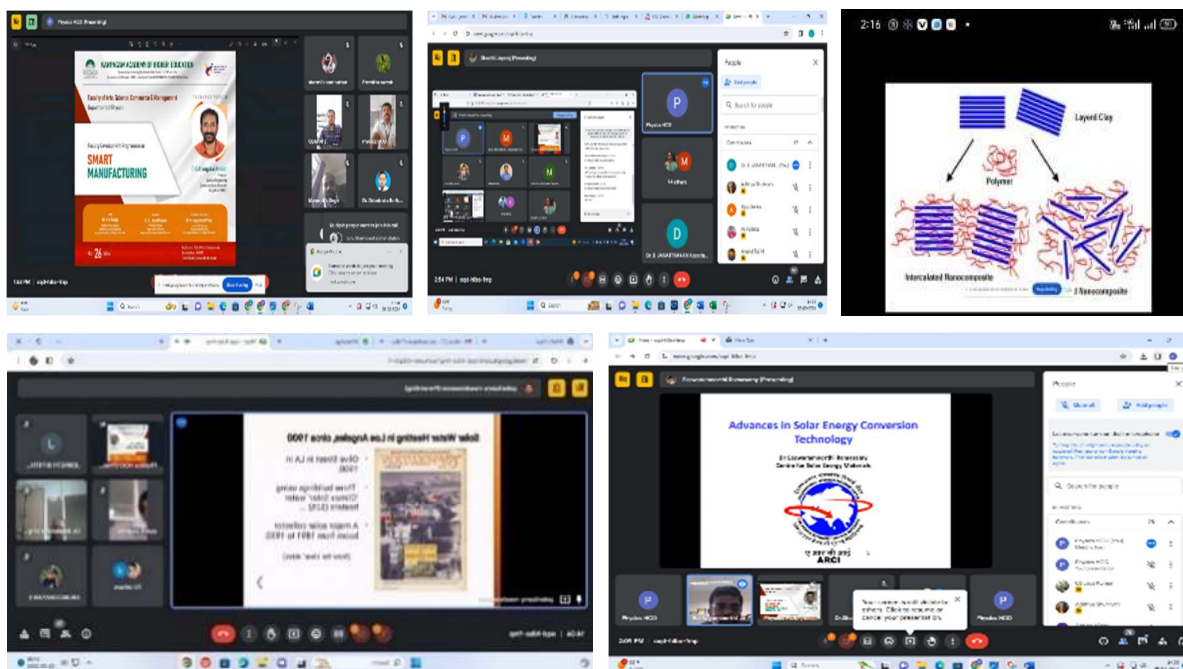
Physics HOD (Presenting)

KARPAGAM ACADEMY OF HIGHER EDUCATION

Faculty of Arts Science Commerce & Management

Department of Physics

Faculty Development Programme on

SMART MANUFACTURING

26

P

Physics HOD

M

M others

D

Dr. B. JANARTHANAN Karpaga...

People

Add people

Contributors

2:16

Layerd Clay

Polymer

Intercalated Nanocomposite

Nanocomposite

Solar Water Heating in Los Angeles, circa 1900

Olive Street in LA in 1906.

Three buildings using 'Climax Solar' water heaters (C/S)

A major solar collector boom from 1891 to 1930.

Advances in Solar Energy Conversion Technology

Dr Easwaramoorthi Ramasamy

Centre for Solar Energy Materials

ARCI

People

Add people

Search for people

Contributors

Physics HOD

Physics HOD

Your camera is still visible to others. Click to resume or cancel your presentation.